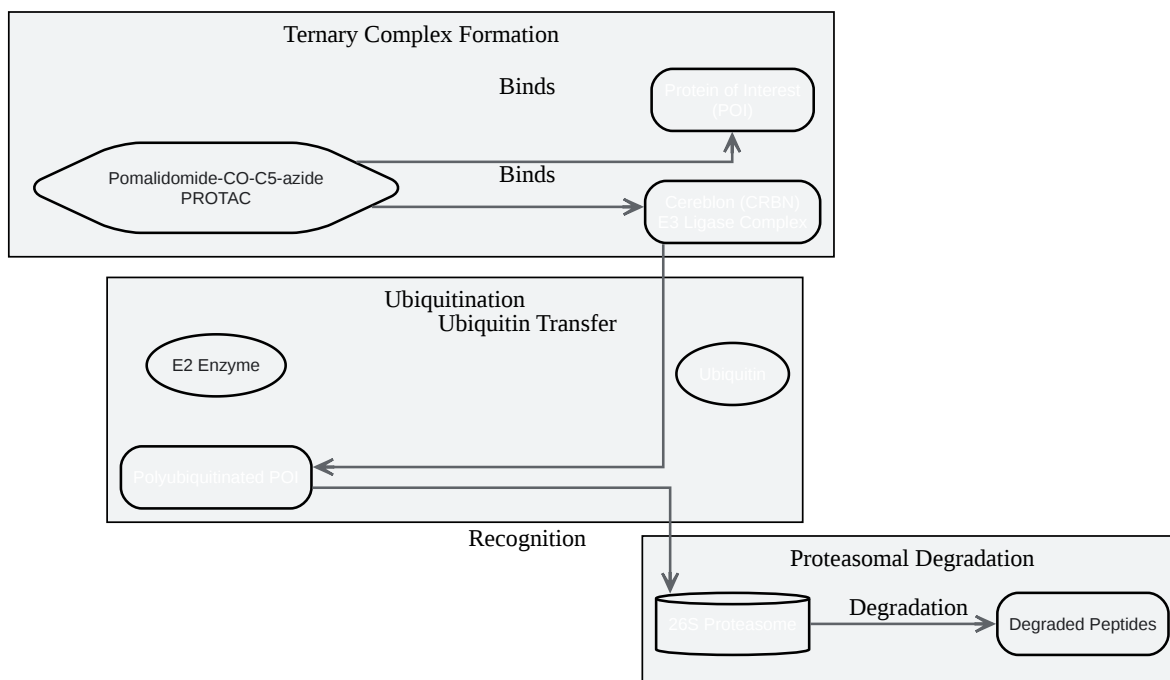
Ternary Complex Formation

Binds

Protein of Interest (POI)

Pomalidomide-CO-C5-azide PROTAC

Binds

Cereblon (CRBN) E3 Ligase Complex

Ubiquitination

Ubiquitin Transfer

E2 Enzyme

Ubiquitin

Polyubiquitinated POI

Recognition

Proteasomal Degradation

26S Proteasome

Degradation

Degraded Peptides